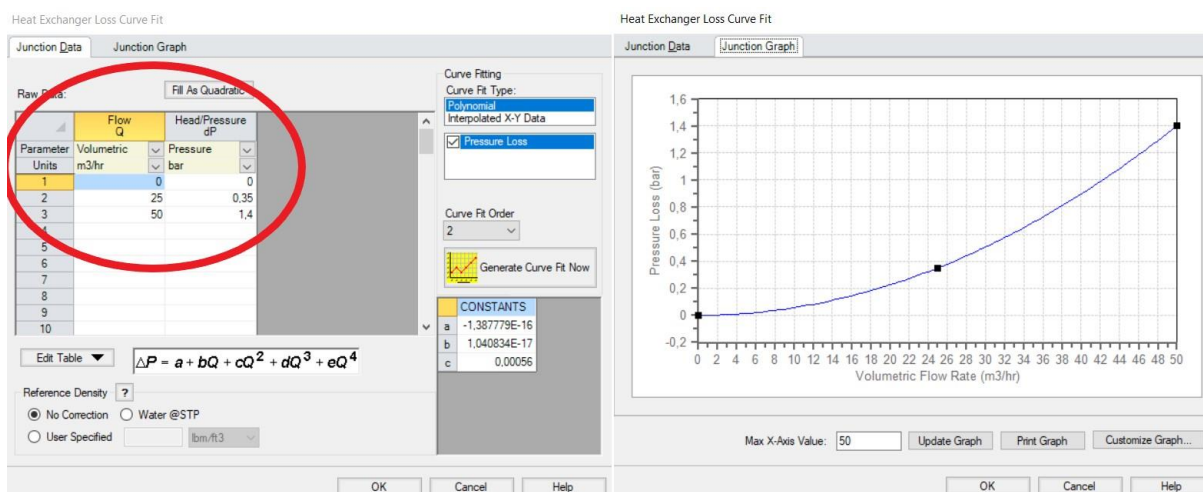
Heat Exchanger Loss Curve Fit

Junction Data | Junction Graph

Raw Data:

Fill As Quadratic

|  | Flow Q | Head/Pressure dP |
|---|---|---|
| Parameter | Volumetric | Pressure |
| Units | m3/hr | bar |
| 1 | 0 | 0 |
| 2 | 25 | 0,35 |
| 3 | 50 | 1,4 |
| 4 |  |  |
| 5 |  |  |
| 6 |  |  |
| 7 |  |  |
| 8 |  |  |
| 9 |  |  |
| 10 |  |  |

Edit Table

$\triangle P = a + bQ + cQ^2 + dQ^3 + eQ^4$

Reference Density ?

No Correction   Water @STP

User Specified   lbm/ft3

Curve Fitting
Curve Fit Type:
Polynomial
Interpolated X-Y Data

Pressure Loss

Curve Fit Order
2

Generate Curve Fit Now

| | CONSTANTS |
|---|---|
| a | -1,387779E-16 |
| b | 1,040834E-17 |
| c | 0,00056 |

OK   Cancel   Help

Heat Exchanger Loss Curve Fit

Junction Data | Junction Graph

Pressure Loss (bar)

1,6
1,4
1,2
1
0,8
0,6
0,4
0,2
0
-0,2

0 2 4 6 8 10 12 14 16 18 20 22 24 26 28 30 32 34 36 38 40 42 44 46 48 50

Volumetric Flow Rate (m3/hr)

Max X-Axis Value: 50   Update Graph   Print Graph   Customize Graph...

OK   Cancel   Help